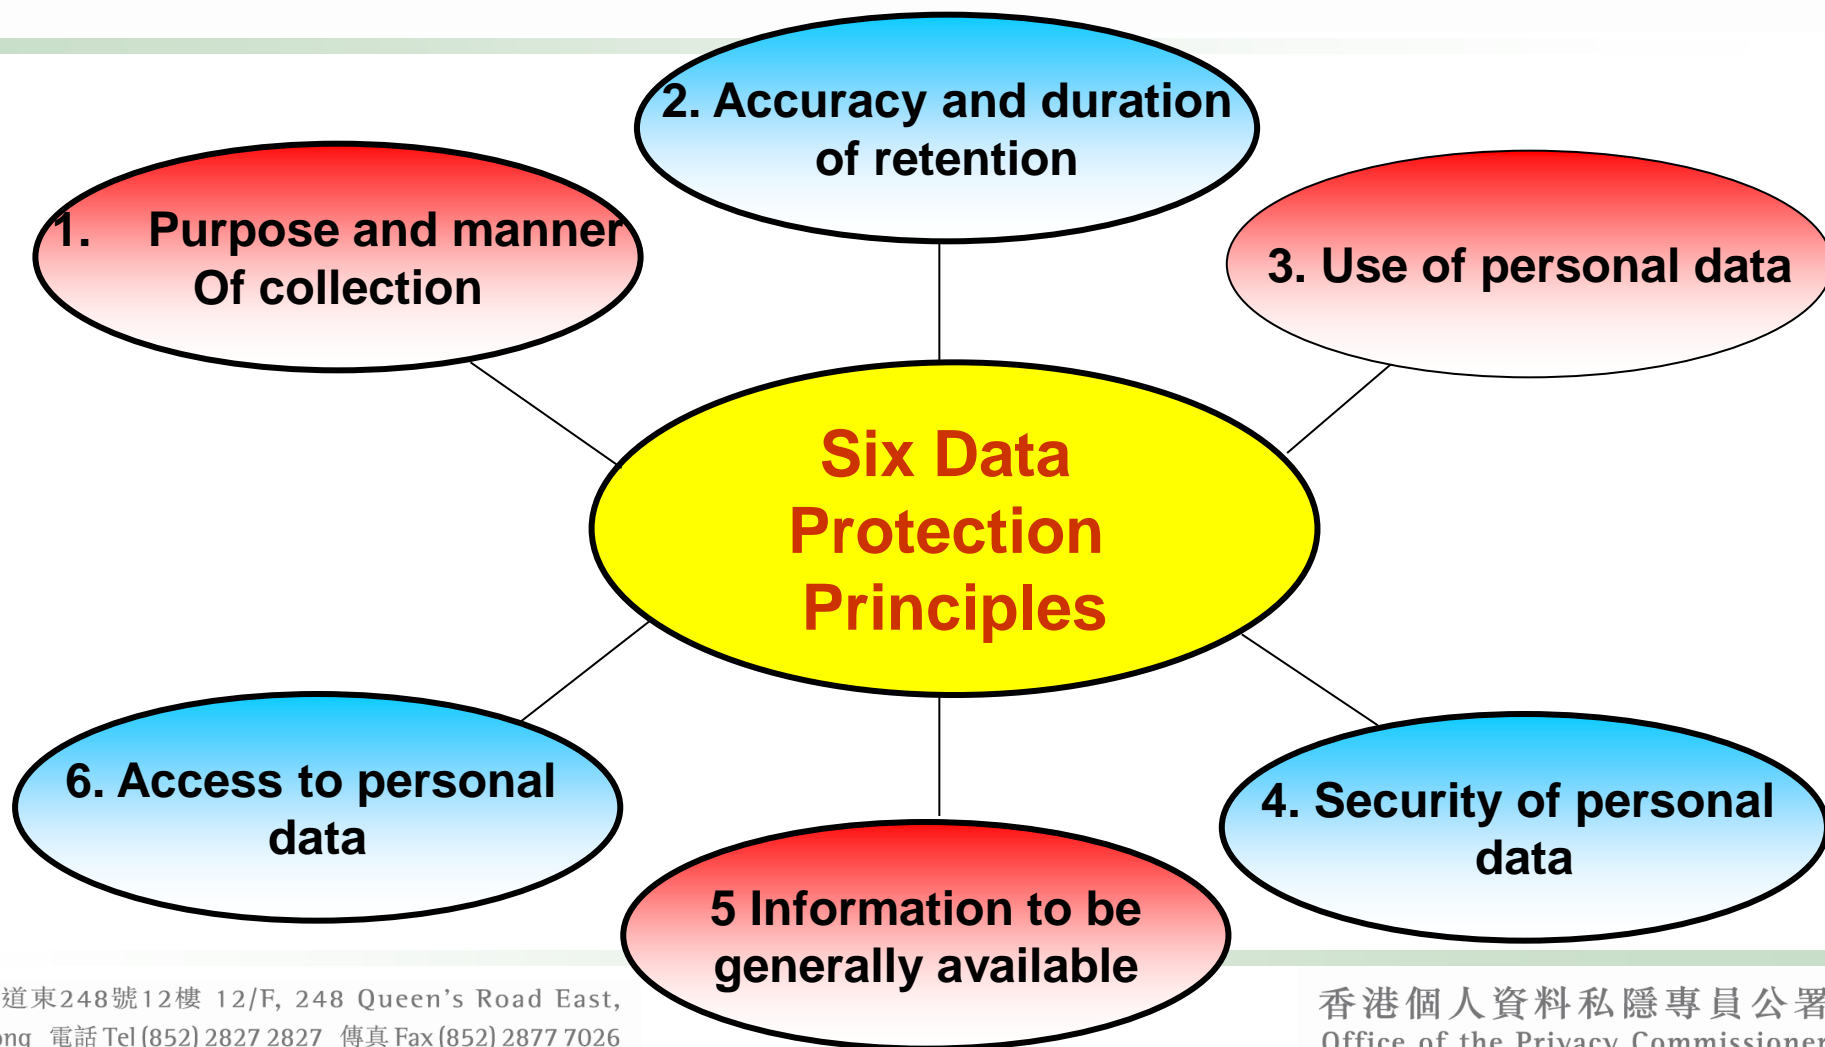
2. Accuracy and duration of retention

1. Purpose and manner Of collection

3. Use of personal data

Six Data Protection Principles

6. Access to personal data

4. Security of personal data

5 Information to be generally available

道東248號12樓 12/F, 248 Queen's Road East, ong 電話 Tel (852) 2827 2827 傳真 Fax (852) 2877 7026

香港個人資料私隱專員公署 Office of the Privacy Commissioner